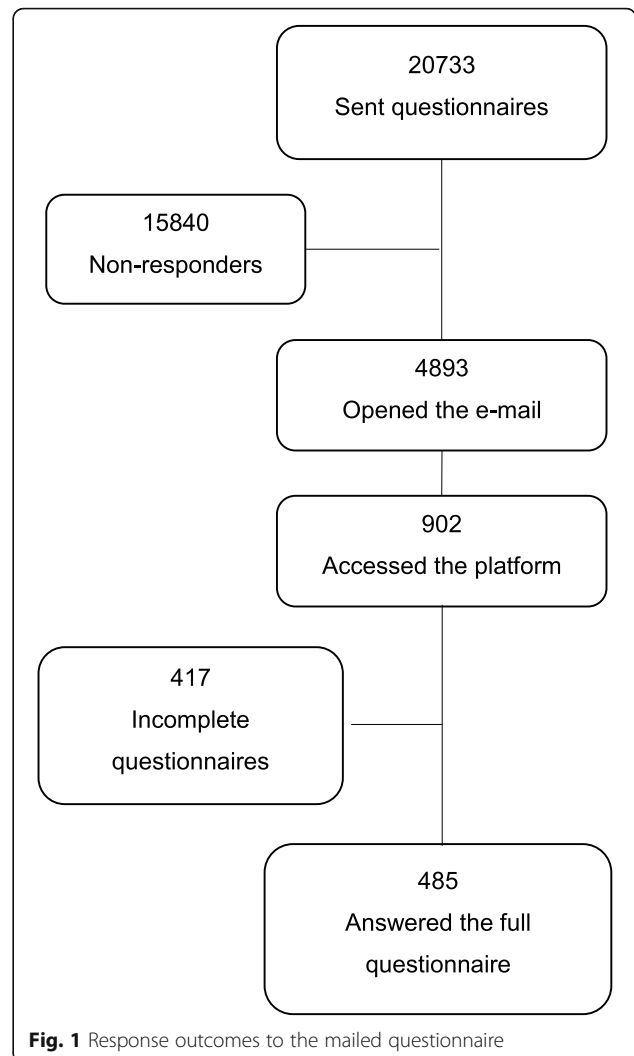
20733
Sent questionnaires

15840
Non-responders

4893
Opened the e-mail

902
Accessed the platform

417
Incomplete questionnaires

485
Answered the full questionnaire

**Fig. 1** Response outcomes to the mailed questionnaire